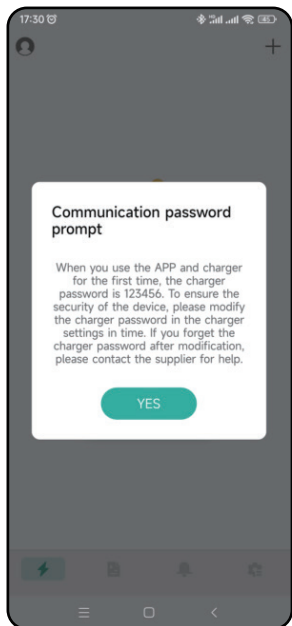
17:30

+

Communication password prompt

When you use the APP and charger for the first time, the charger password is 123456. To ensure the security of the device, please modify the charger password in the charger settings in time. If you forget the charger password after modification, please contact the supplier for help.

YES